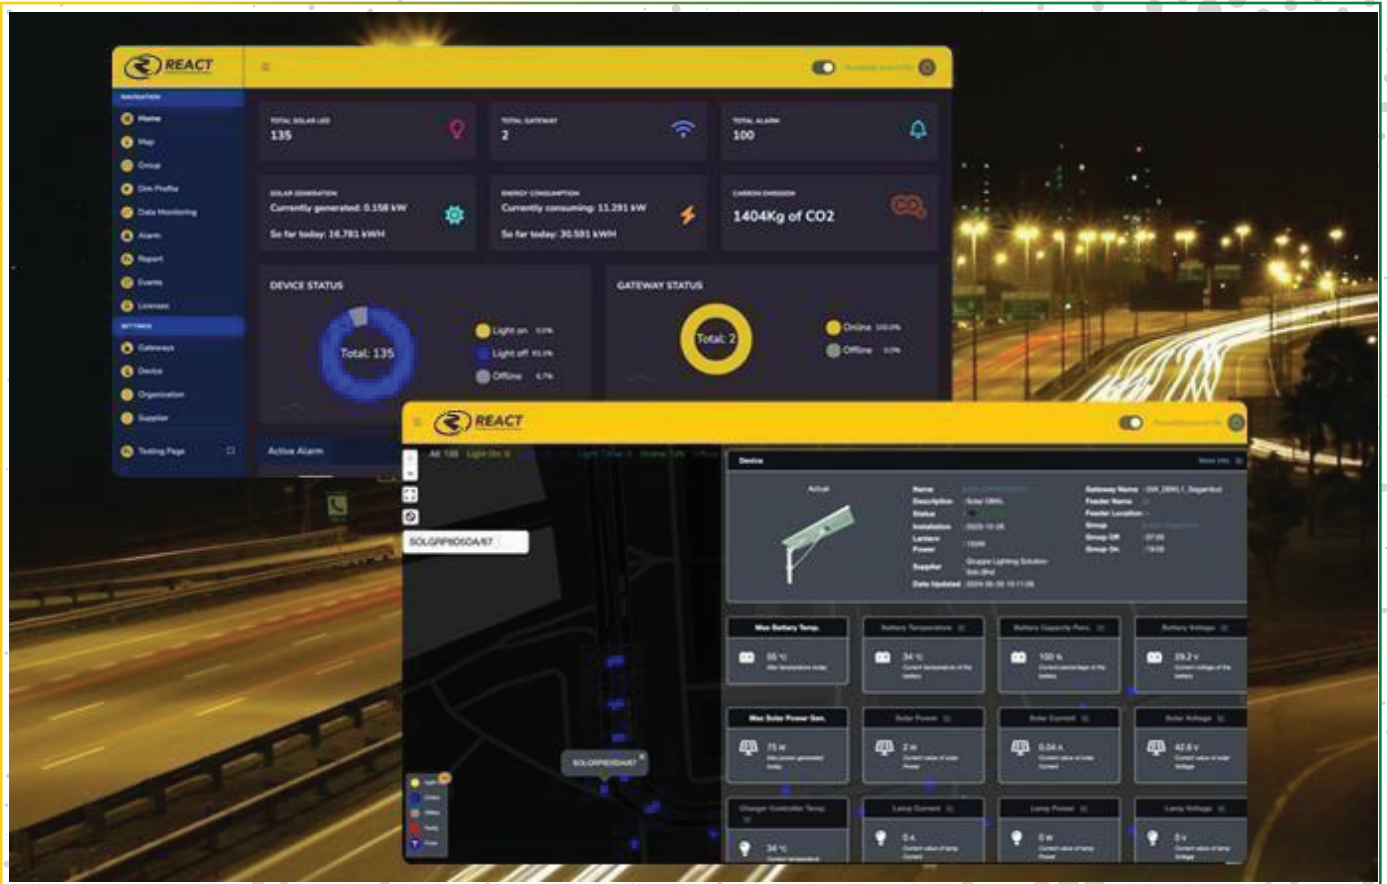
REACT

NAVIGATION
Home
Map
Group
Dim Profile
Data Monitoring
Alarm
Report
Events
Licenses
SETTINGS
Gateways
Device
Organization
Supplier
Testing Page

TOTAL SOLAR LED
135

TOTAL GATEWAY
2

TOTAL ALARM
100

SOLAR GENERATION
Currently generated: 0.158 kW
So far today: 16.781 kWH

ENERGY CONSUMPTION
Currently consuming: 11.291 kW
So far today: 30.581 kWH

CARBON EMISSION
1404Kg of CO2

DEVICE STATUS
Total: 135
Light on
Light off
Offline

GATEWAY STATUS
Total: 2
Online
Offline

Active Alarm

REACT

SOLGRP8D5DA/87

Device

Actual

Max Battery Temp.
55 °c

Battery Temperature
34 °c

Battery Capacity Perc.
100 %

Battery Voltage
29.2 v

Max Solar Power Gen.
75 w

Solar Power
2 w

Solar Current
0.04 A

Solar Voltage
42.8 v

Charger Controller Temp.
34 °c

Lamp Current
0 A

Lamp Power
0 w

Lamp Voltage
0 v

SOLGRP8D5DA/87